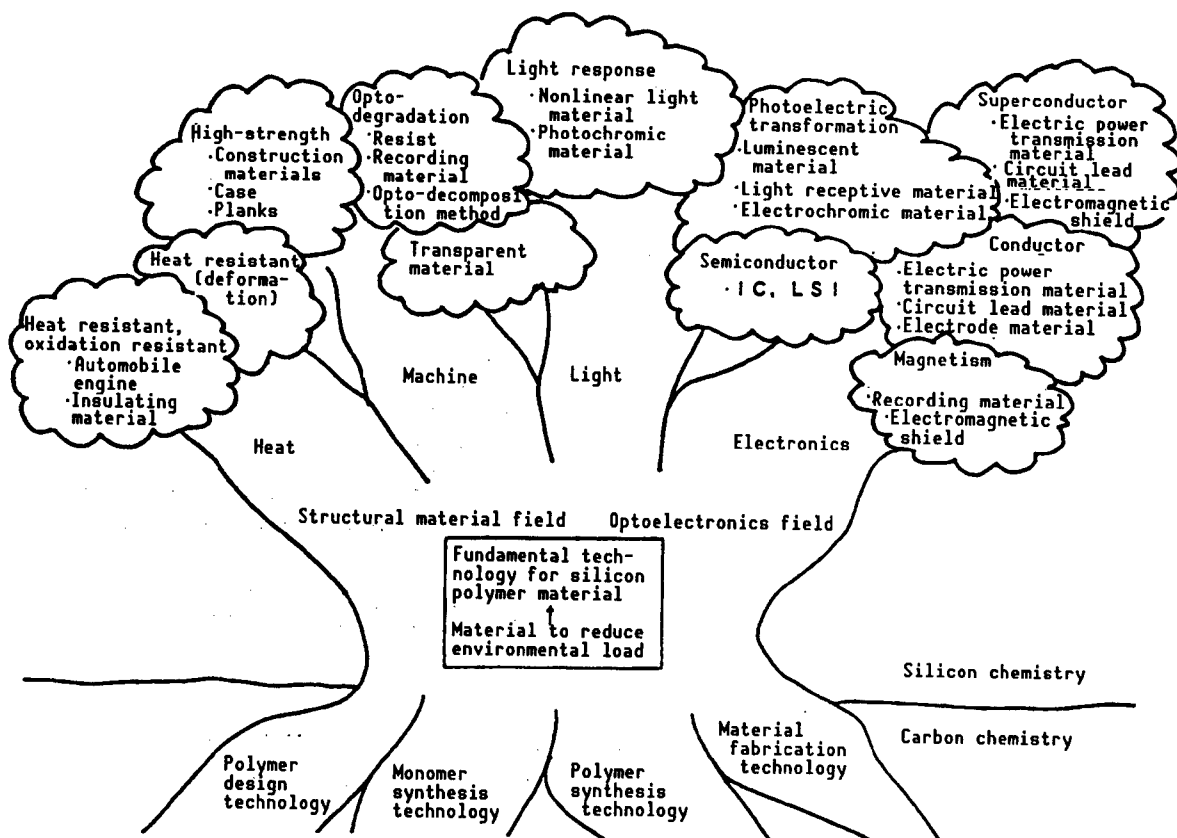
Light response
·Nonlinear light material
·Photochromic material

Opto-degradation
·Resist
·Recording material
·Opto-decomposition method

High-strength
·Construction materials
·Case
·Planks

Photoelectric transformation
·Luminescent material
·Light receptive material
·Electrochromic material

Superconductor
·Electric power transmission material
·Circuit lead material
·Electromagnetic shield

Heat resistant (deformation)

Transparent material

Semiconductor
·IC, LSI

Conductor
·Electric power transmission material
·Circuit lead material
·Electrode material

Heat resistant, oxidation resistant
·Automobile engine
·Insulating material

Machine

Light

Magnetism
·Recording material
·Electromagnetic shield

Heat

Electronics

Structural material field

Optoelectronics field

Fundamental technology for silicon polymer material
↑
Material to reduce environmental load

Silicon chemistry

Carbon chemistry

Polymer design technology

Monomer synthesis technology

Polymer synthesis technology

Material fabrication technology